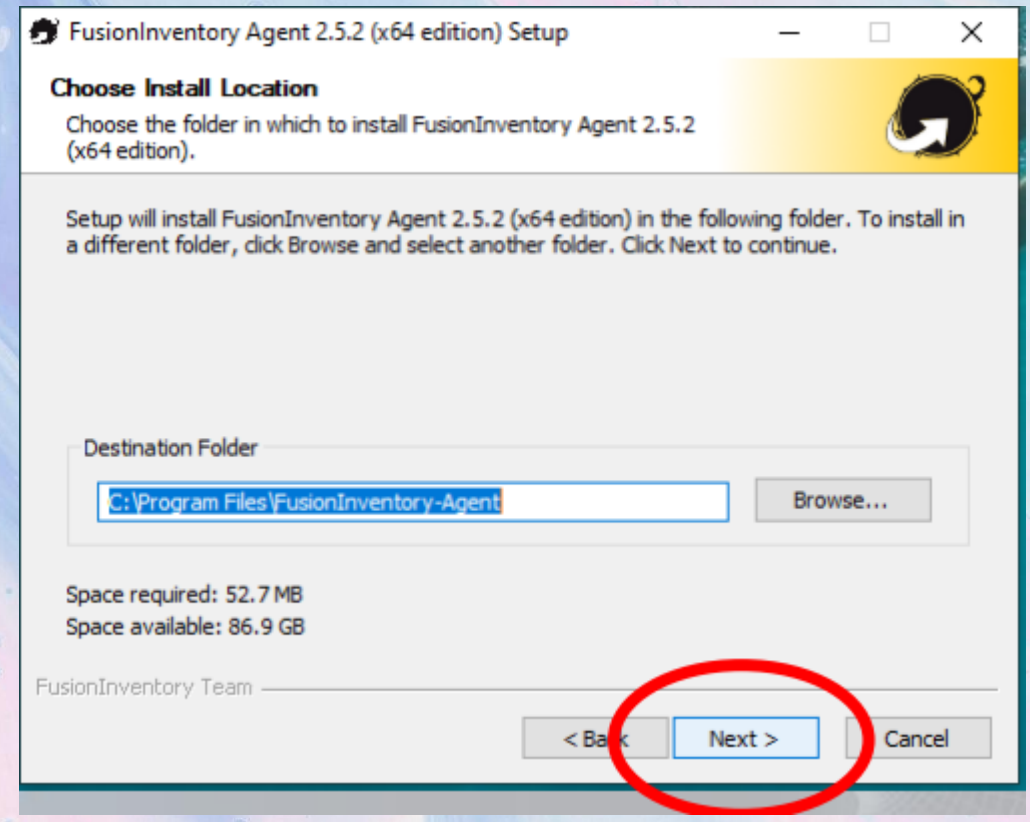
FusionInventory Agent 2.5.2 (x64 edition) Setup

Choose Install Location
Choose the folder in which to install FusionInventory Agent 2.5.2 (x64 edition).

Setup will install FusionInventory Agent 2.5.2 (x64 edition) in the following folder. To install in a different folder, click Browse and select another folder. Click Next to continue.

Destination Folder
C:\Program Files\FusionInventory-Agent
Browse...

Space required: 52.7 MB
Space available: 86.9 GB

FusionInventory Team

< Back
Next >
Cancel